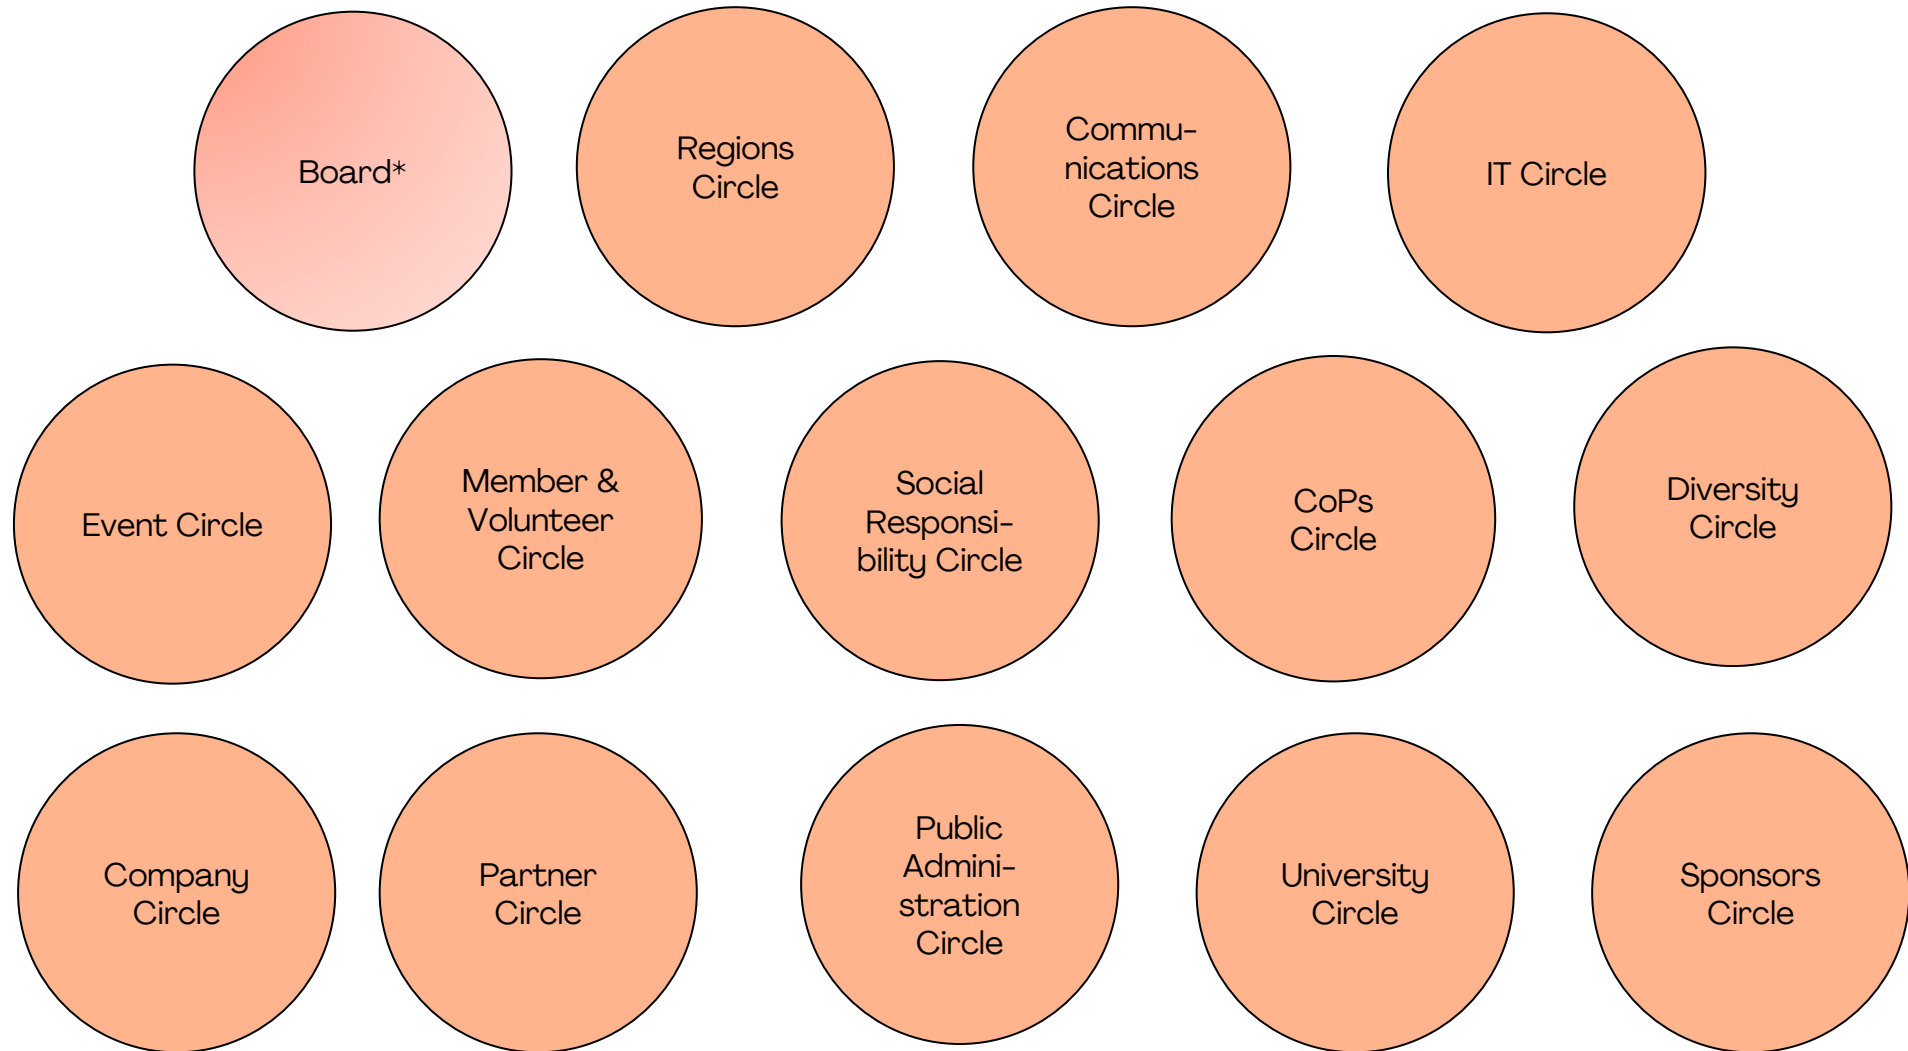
Board*

Regions Circle

Communications Circle

IT Circle

Event Circle

Member & Volunteer Circle

Social Responsibility Circle

CoPs Circle

Diversity Circle

Company Circle

Partner Circle

Public Administration Circle

University Circle

Sponsors Circle